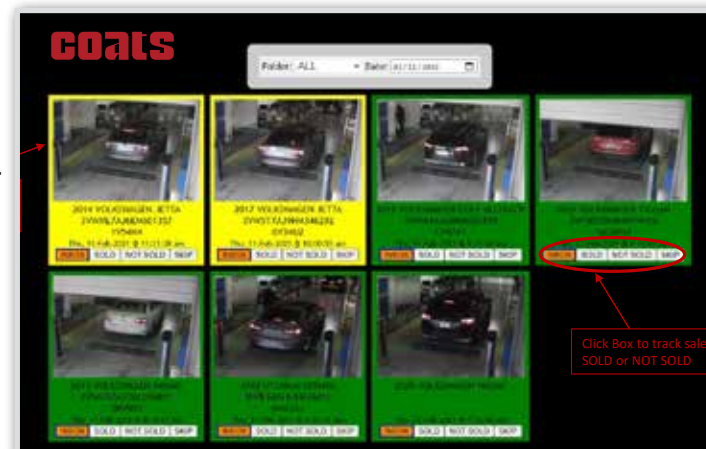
coats

Folder: ALL Date: 01/11/2021

2014 VOLKSWAGEN JETTA
3VWRL7AJ0EM301257
195464
Thu, 11-Feb-2021 @ 11:11:38 am

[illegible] SOLD NOT SOLD SKIP

2017 VOLKSWAGEN JETTA
3VW5T7AJ9HM346282
073402
Thu, 11-Feb-2021 @ 00:00:00 am

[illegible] SOLD NOT SOLD SKIP

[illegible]

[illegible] SOLD NOT SOLD SKIP

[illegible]

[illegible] SOLD NOT SOLD SKIP

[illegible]

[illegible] SOLD NOT SOLD SKIP

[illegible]

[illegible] SOLD NOT SOLD SKIP

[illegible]

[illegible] SOLD NOT SOLD SKIP

Click Box to track sale
SOLD or NOT SOLD